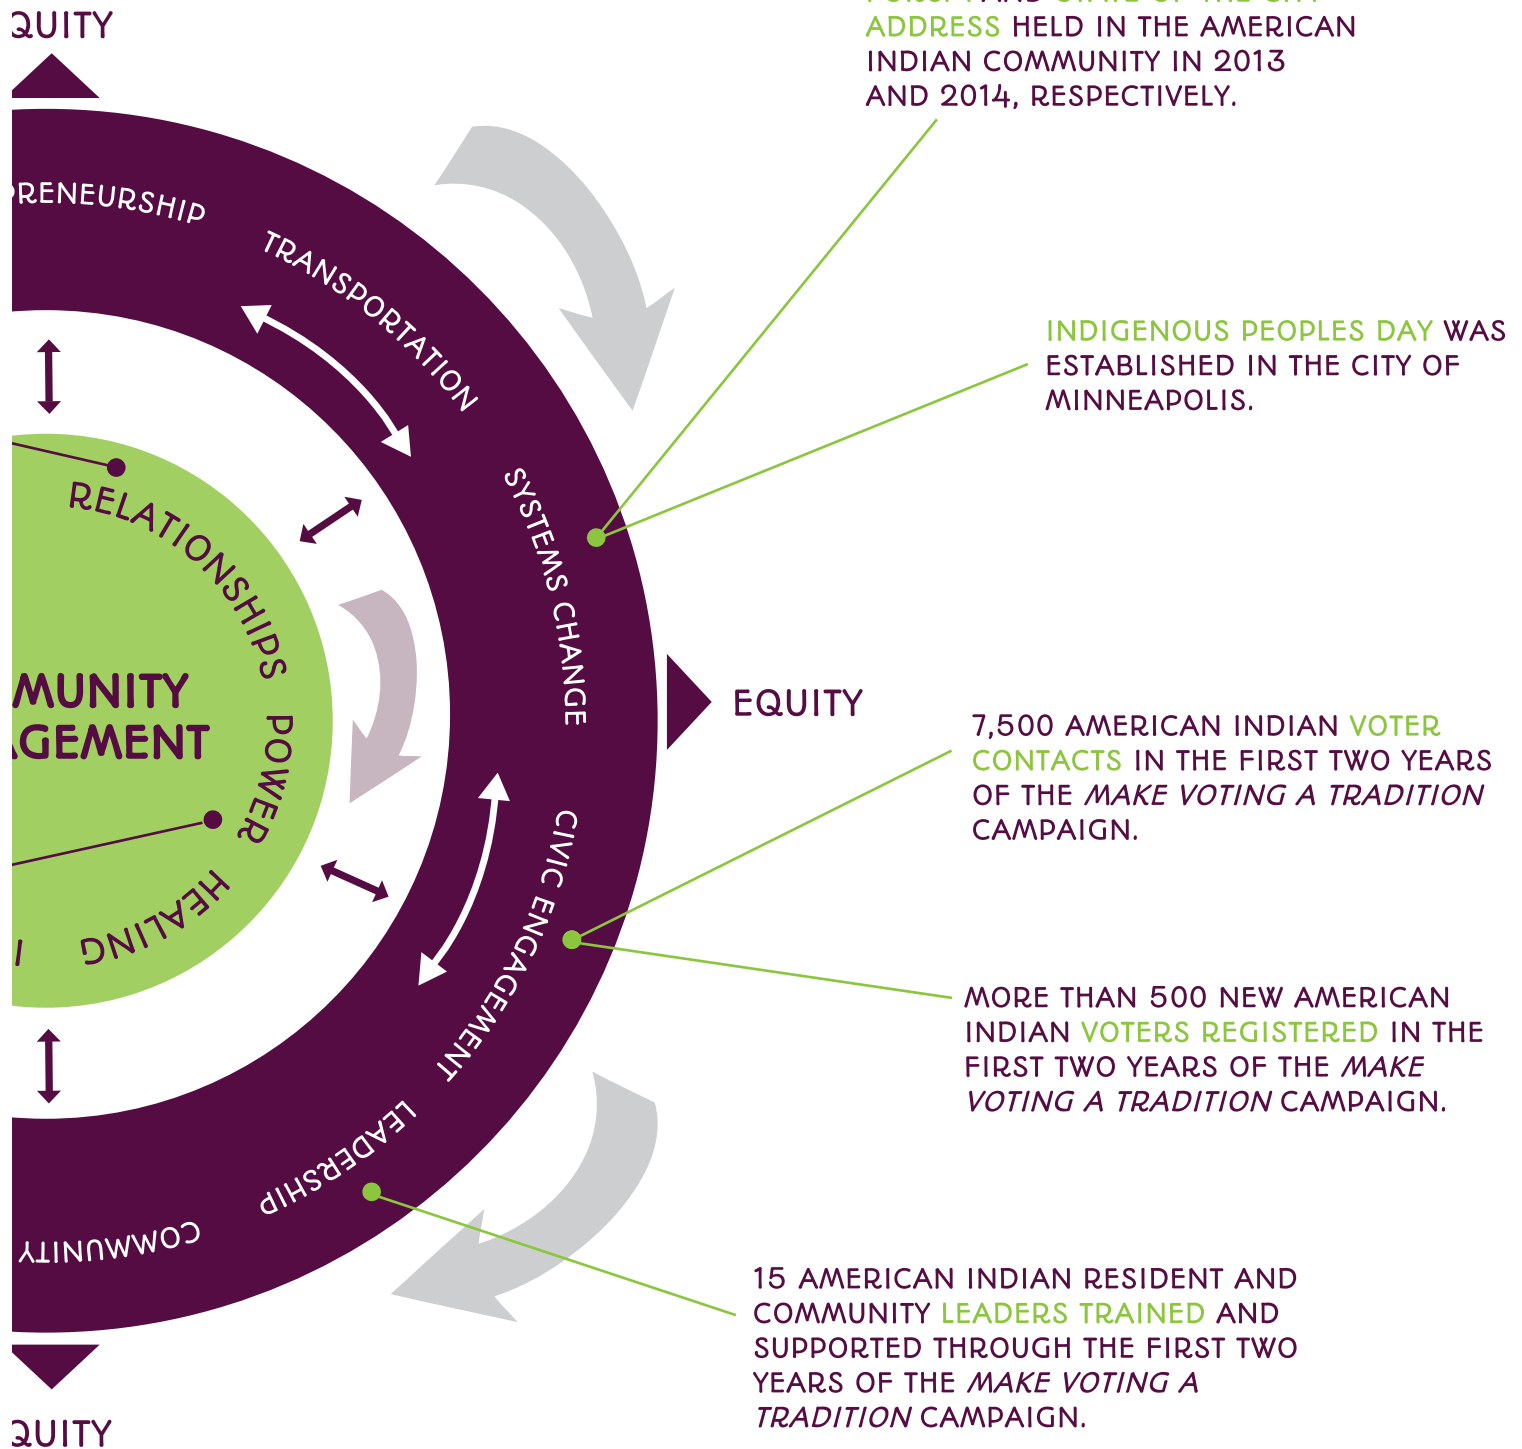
QUITY

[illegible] ADDRESS HELD IN THE AMERICAN INDIAN COMMUNITY IN 2013 AND 2014, RESPECTIVELY.

PRENEURSHIP

TRANSPORTATION

INDIGENOUS PEOPLES DAY WAS ESTABLISHED IN THE CITY OF MINNEAPOLIS.

RELATIONSHIPS

SYSTEMS CHANGE

MUNITY
AGEMENT

POWER

EQUITY

7,500 AMERICAN INDIAN VOTER CONTACTS IN THE FIRST TWO YEARS OF THE *MAKE VOTING A TRADITION* CAMPAIGN.

HEALING

CIVIC ENGAGEMENT

MORE THAN 500 NEW AMERICAN INDIAN VOTERS REGISTERED IN THE FIRST TWO YEARS OF THE *MAKE VOTING A TRADITION* CAMPAIGN.

LEADERSHIP

COMMUNITY

15 AMERICAN INDIAN RESIDENT AND COMMUNITY LEADERS TRAINED AND SUPPORTED THROUGH THE FIRST TWO YEARS OF THE *MAKE VOTING A TRADITION* CAMPAIGN.

QUITY